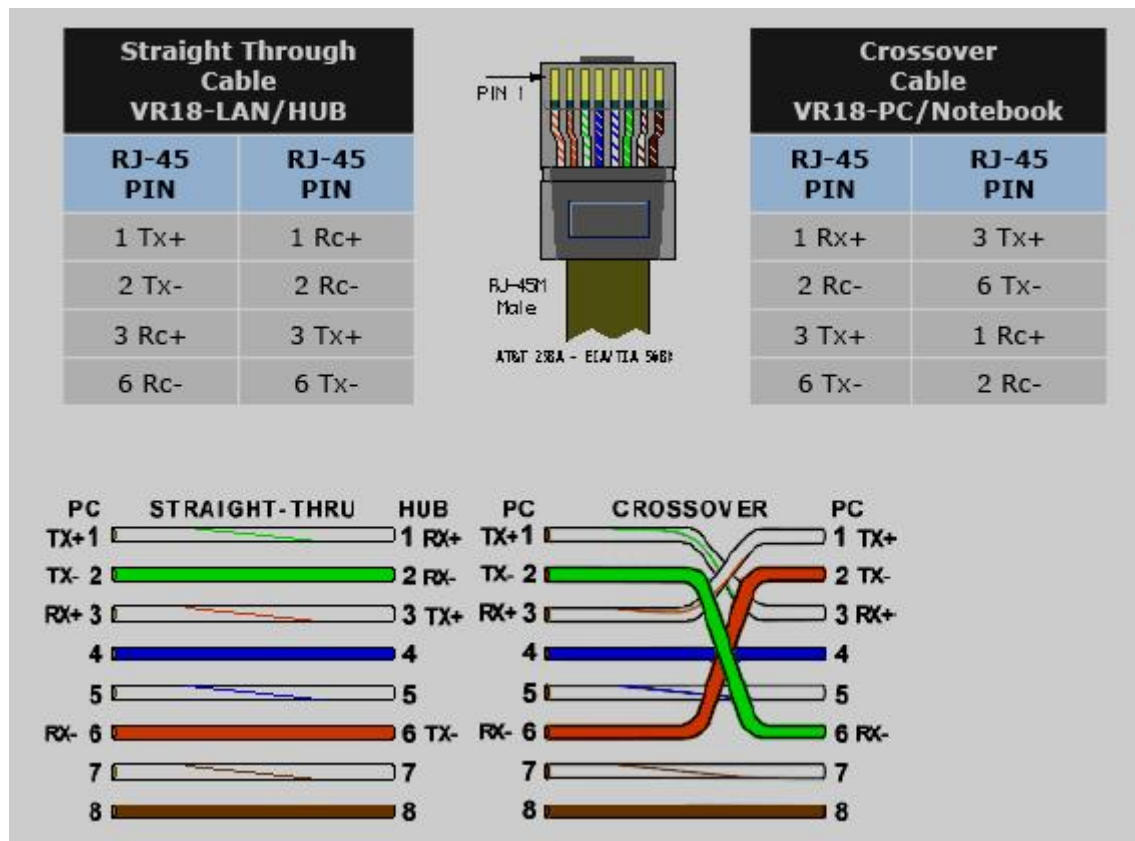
| Straight Through Cable VR18-LAN/HUB | |
|---|---|
| RJ-45 PIN | RJ-45 PIN |
| 1 Tx+ | 1 Rc+ |
| 2 Tx- | 2 Rc- |
| 3 Rc+ | 3 Tx+ |
| 6 Rc- | 6 Tx- |

PIN 1

RJ-45M Male

AT&T 258A - EIA/TIA 568B

| Crossover Cable VR18-PC/Notebook | |
|---|---|
| RJ-45 PIN | RJ-45 PIN |
| 1 Rx+ | 3 Tx+ |
| 2 Rc- | 6 Tx- |
| 3 Tx+ | 1 Rc+ |
| 6 Tx- | 2 Rc- |

PC STRAIGHT-THRU HUB
TX+ 1 — 1 RX+
TX- 2 — 2 RX-
RX+ 3 — 3 TX+
4 — 4
5 — 5
RX- 6 — 6 TX-
7 — 7
8 — 8

PC CROSSOVER PC
TX+ 1 — 1 TX+
TX- 2 — 2 TX-
RX+ 3 — 3 RX+
4 — 4
5 — 5
RX- 6 — 6 RX-
7 — 7
8 — 8